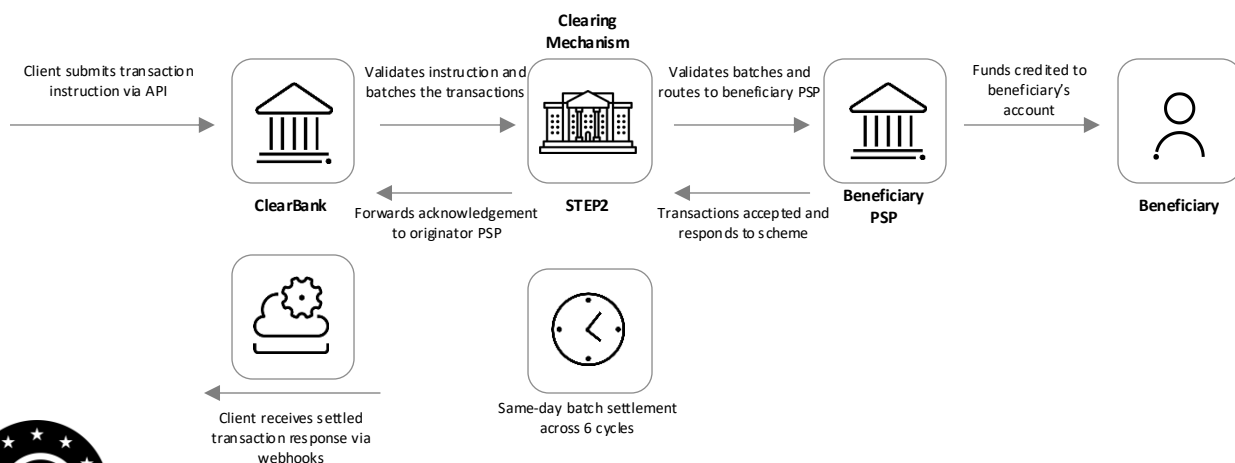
Client submits transaction instruction via API

ClearBank

Validates instruction and batches the transactions

Clearing Mechanism

STEP2

Validates batches and routes to beneficiary PSP

Beneficiary PSP

Funds credited to beneficiary's account

Beneficiary

Forwards acknowledgement to originator PSP

Transactions accepted and responds to scheme

Client receives settled transaction response via webhooks

Same-day batch settlement across 6 cycles